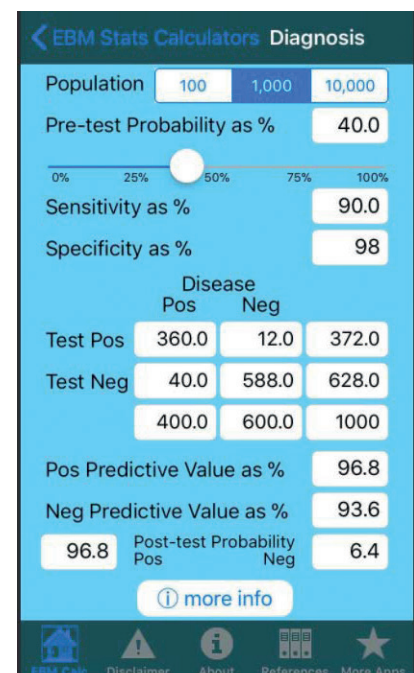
EBM Stats Calculators Diagnosis

Population 100 1,000 10,000

Pre-test Probability as % 40.0

0% 25% 50% 75% 100%

Sensitivity as % 90.0

Specificity as % 98

| | Disease Pos | Neg | |
|---|---|---|---|
| Test Pos | 360.0 | 12.0 | 372.0 |
| Test Neg | 40.0 | 588.0 | 628.0 |
| | 400.0 | 600.0 | 1000 |

Pos Predictive Value as % 96.8

Neg Predictive Value as % 93.6

96.8 Post-test Probability Pos Neg 6.4

ⓘ more info

EBM Calc Disclaimer About References More Apps